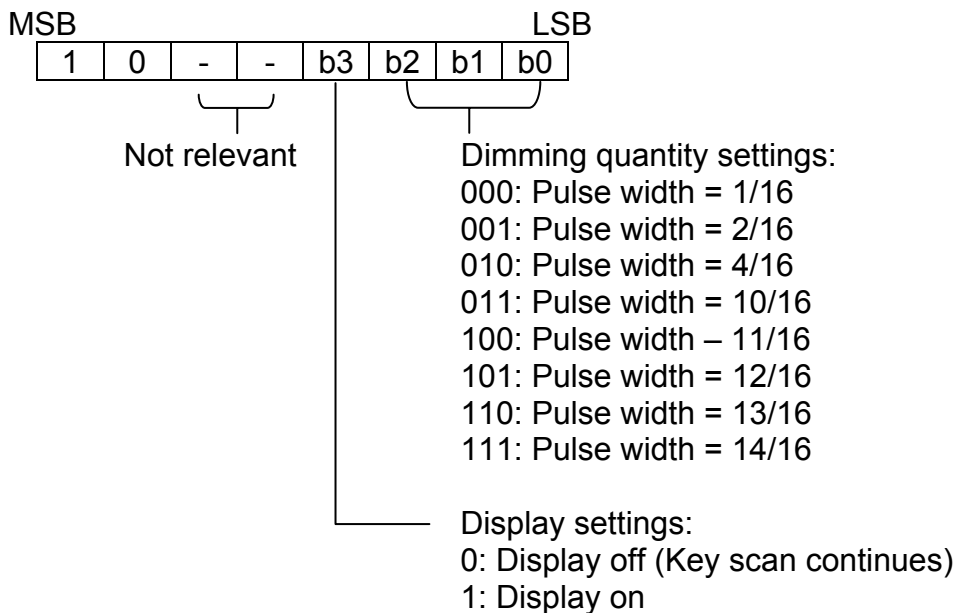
MSB LSB

| 1 | 0 | - | - | b3 | b2 | b1 | b0 |
|---|---|---|---|---|---|---|---|

Not relevant

Dimming quantity settings:
000: Pulse width = 1/16
001: Pulse width = 2/16
010: Pulse width = 4/16
011: Pulse width = 10/16
100: Pulse width – 11/16
101: Pulse width = 12/16
110: Pulse width = 13/16
111: Pulse width = 14/16

Display settings:
0: Display off (Key scan continues)
1: Display on